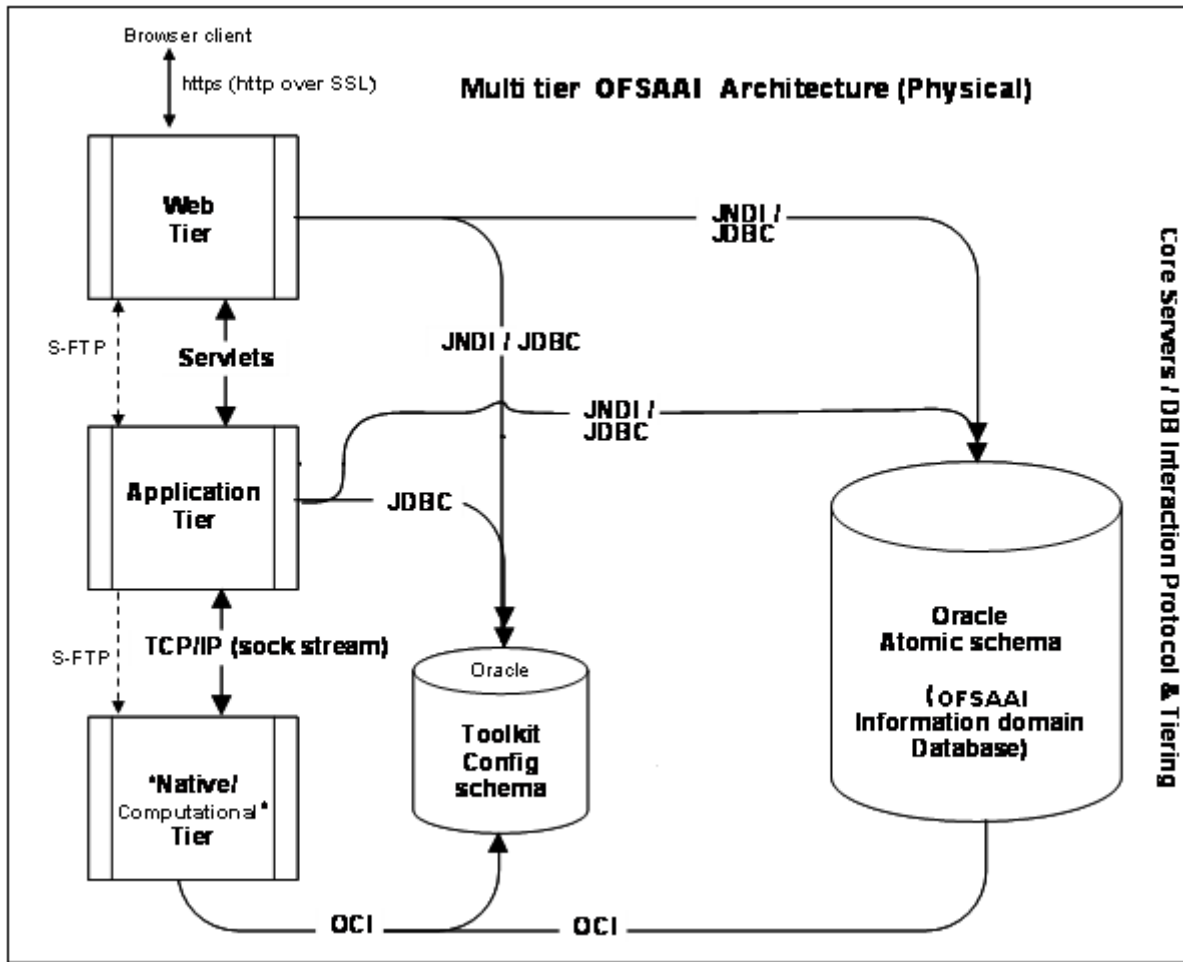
Browser client

https (http over SSL)

Multi tier OFSAAI Architecture (Physical)

Web Tier

JNDI / JDBC

Core Servers / DB Interaction Protocol & Tiering

JNDI / JDBC

S-FTP

Servlets

JNDI / JDBC

Application Tier

JDBC

S-FTP

TCP/IP (sock stream)

Oracle

Toolkit Config schema

Oracle Atomic schema

(OFSAAI Information domain Database)

"Native/ Computational" Tier

OCI

OCI